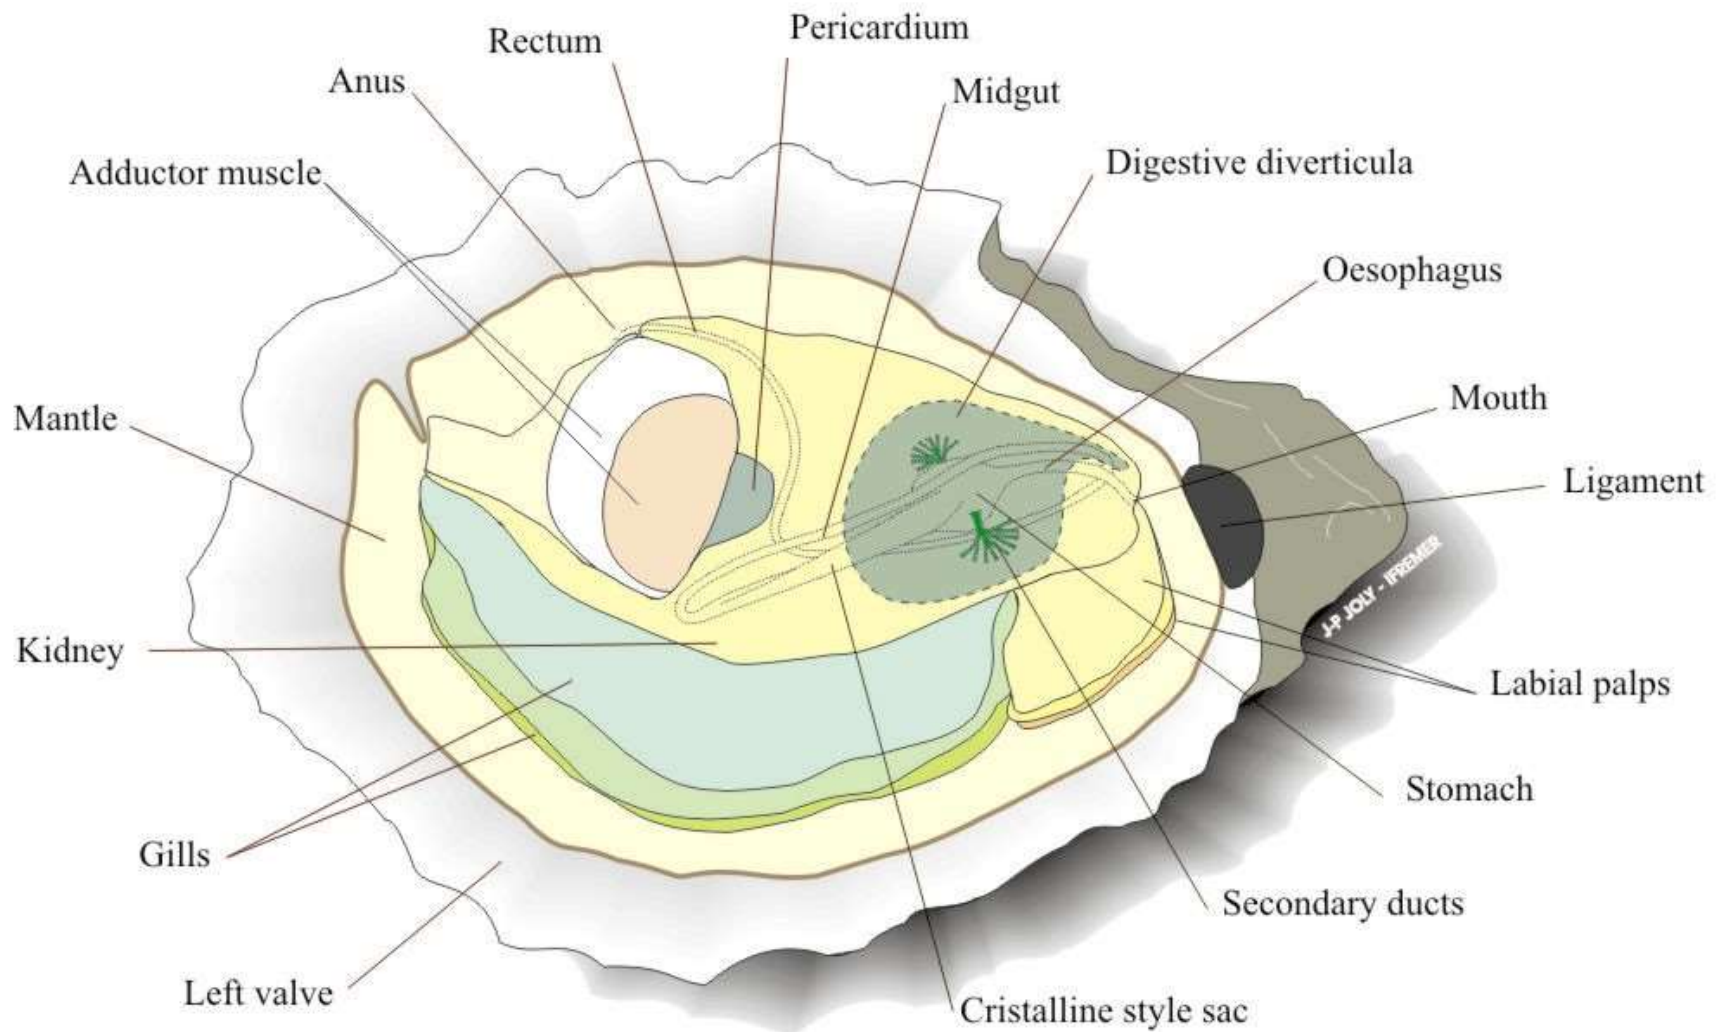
Rectum
Pericardium
Anus
Midgut
Adductor muscle
Digestive diverticula
Oesophagus
Mantle
Mouth
Ligament
J-P JOLY - IFREMER
Kidney
Labial palps
Stomach
Gills
Secondary ducts
Left valve
Cristalline style sac